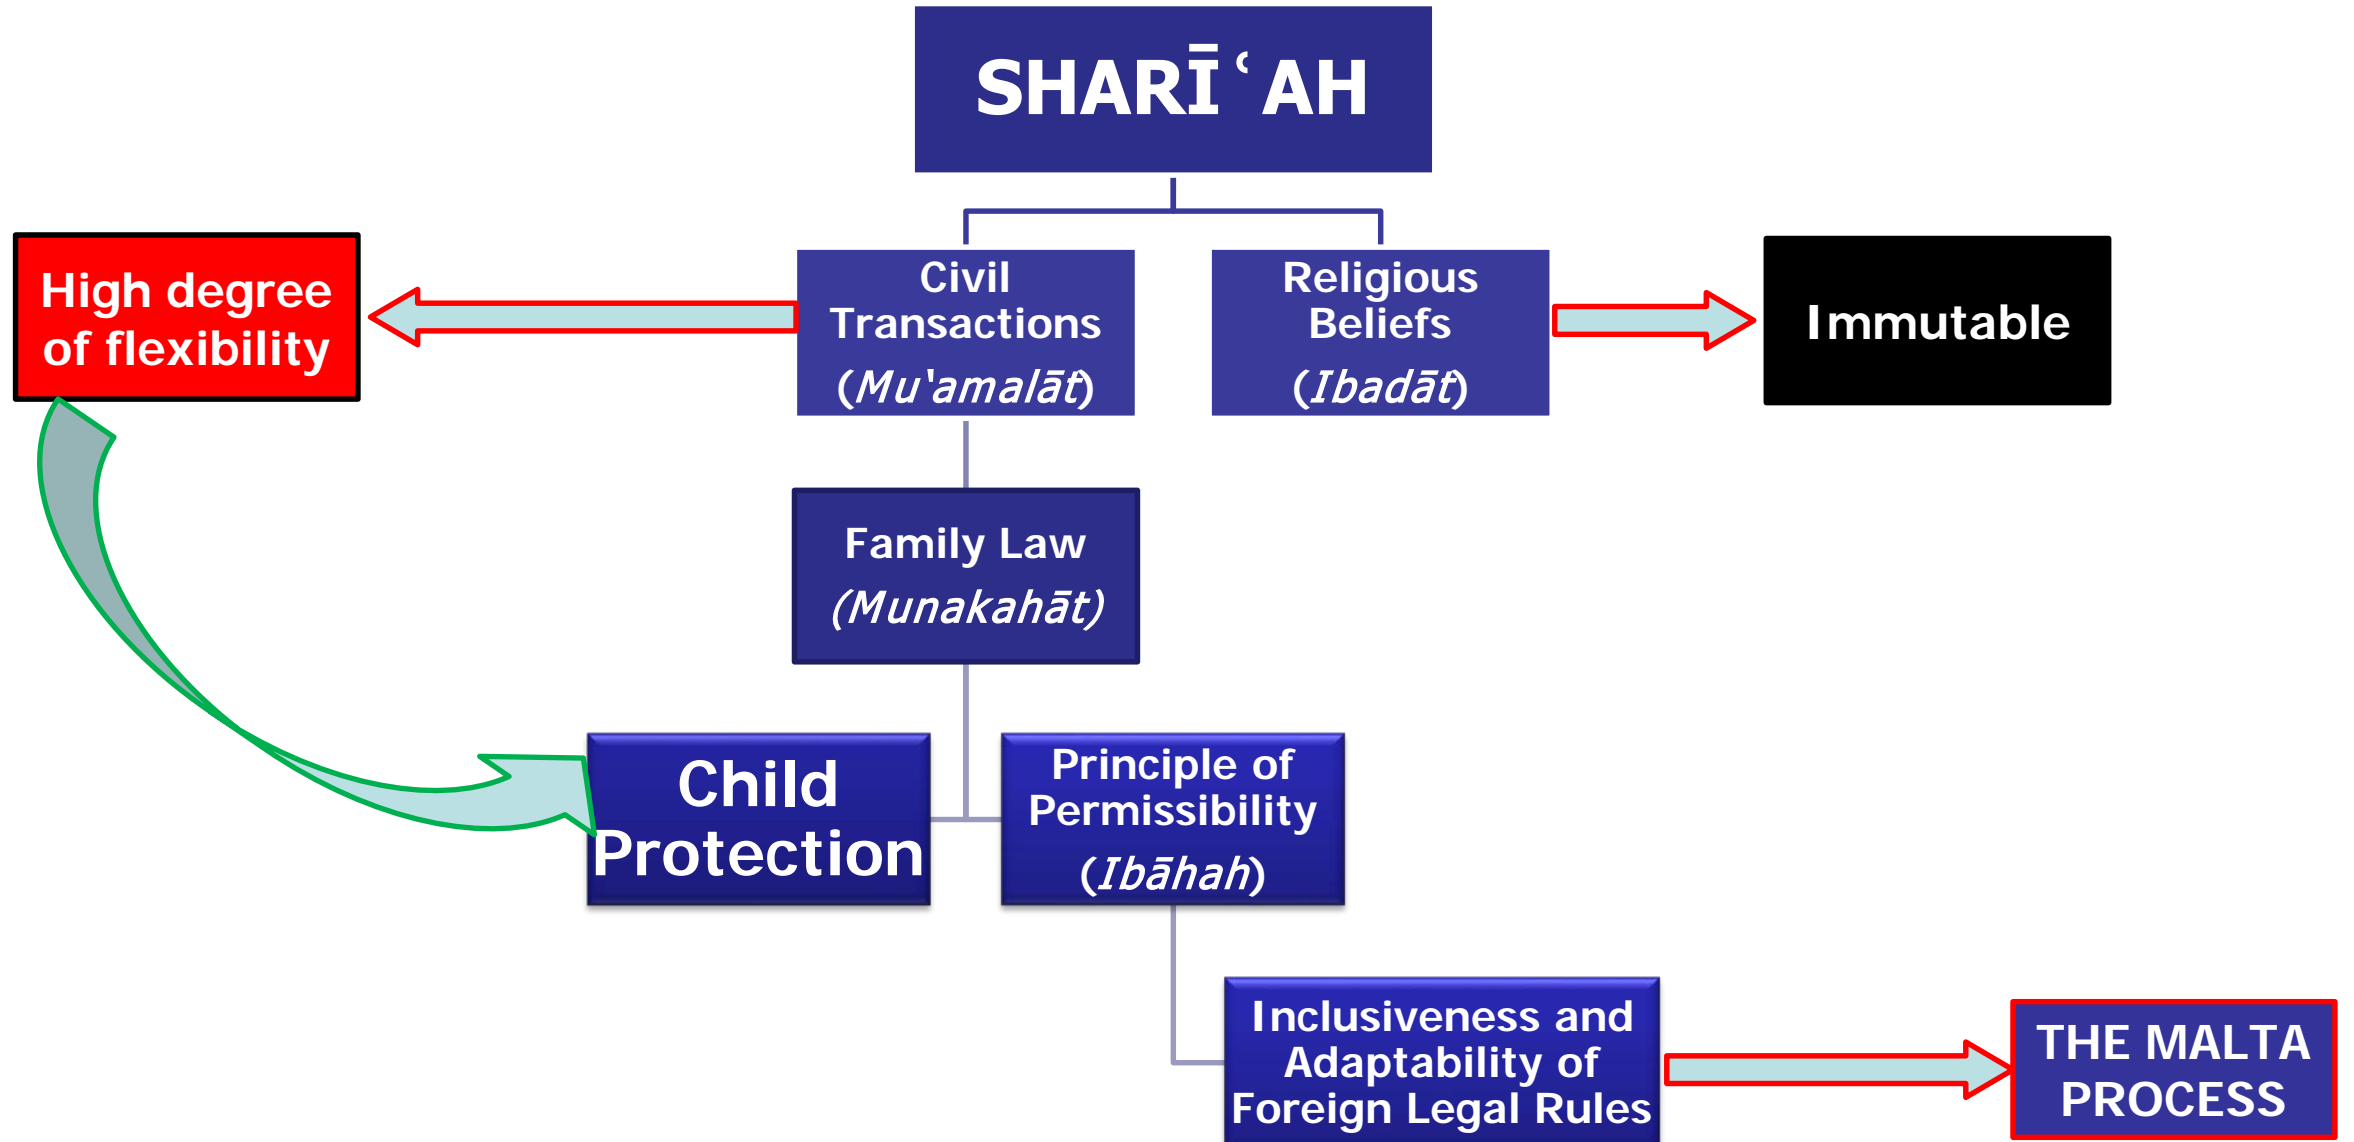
SHARĪʿAH

High degree of flexibility

Civil Transactions (Mu'amalāt)

Religious Beliefs (Ibadāt)

Immutable

Family Law (Munakahāt)

Child Protection

Principle of Permissibility (Ibāhah)

Inclusiveness and Adaptability of Foreign Legal Rules

THE MALTA PROCESS